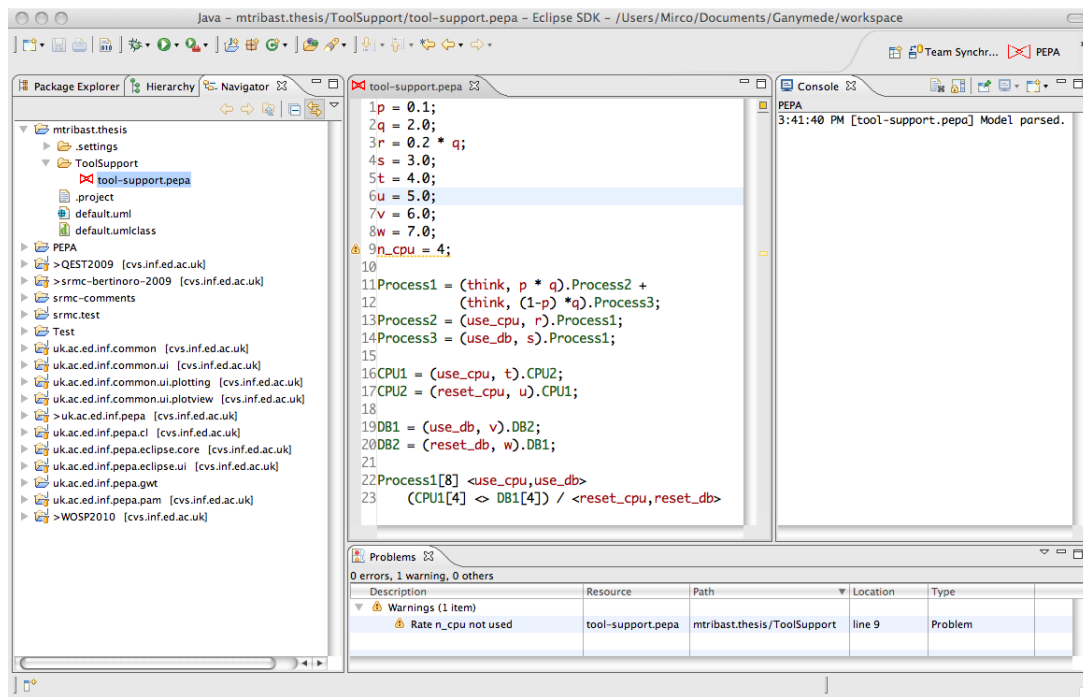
Java – mtribast.thesis/ToolSupport/tool-support.pepa – Eclipse SDK – /Users/Mirco/Documents/Ganymede/workspace

Team Synchr... PEPA

Package Explorer | Hierarchy | Navigator

mtribast.thesis
.settings
ToolSupport
tool-support.pepa
.project
default.uml
default.umlclass
PEPA
>QEST2009 [cvs.inf.ed.ac.uk]
>srmc-bertinoro-2009 [cvs.inf.ed.ac.uk]
srmc-comments
srmc.test
Test
uk.ac.ed.inf.common [cvs.inf.ed.ac.uk]
uk.ac.ed.inf.common.ui [cvs.inf.ed.ac.uk]
uk.ac.ed.inf.common.ui.plotting [cvs.inf.ed.ac.uk]
uk.ac.ed.inf.common.ui.plotview [cvs.inf.ed.ac.uk]
>uk.ac.ed.inf.pepa [cvs.inf.ed.ac.uk]
uk.ac.ed.inf.pepa.cl [cvs.inf.ed.ac.uk]
uk.ac.ed.inf.pepa.eclipse.core [cvs.inf.ed.ac.uk]
uk.ac.ed.inf.pepa.eclipse.ui [cvs.inf.ed.ac.uk]
uk.ac.ed.inf.pepa.gwt
uk.ac.ed.inf.pepa.pam [cvs.inf.ed.ac.uk]
>WOSP2010 [cvs.inf.ed.ac.uk]

tool-support.pepa

1 p = 0.1;
2 q = 2.0;
3 r = 0.2 * q;
4 s = 3.0;
5 t = 4.0;
6 u = 5.0;
7 v = 6.0;
8 w = 7.0;
9 n_cpu = 4;
10
11 Process1 = (think, p * q).Process2 +
12 (think, (1-p) *q).Process3;
13 Process2 = (use_cpu, r).Process1;
14 Process3 = (use_db, s).Process1;
15
16 CPU1 = (use_cpu, t).CPU2;
17 CPU2 = (reset_cpu, u).CPU1;
18
19 DB1 = (use_db, v).DB2;
20 DB2 = (reset_db, w).DB1;
21
22 Process1[8] <use_cpu,use_db>
23 (CPU1[4] <> DB1[4]) / <reset_cpu,reset_db>

Console
PEPA
3:41:40 PM [tool-support.pepa] Model parsed.

Problems
0 errors, 1 warning, 0 others

| Description | Resource | Path | Location | Type |
|---|---|---|---|---|
| Warnings (1 item) | | | | |
| Rate n_cpu not used | tool-support.pepa | mtribast.thesis/ToolSupport | line 9 | Problem |